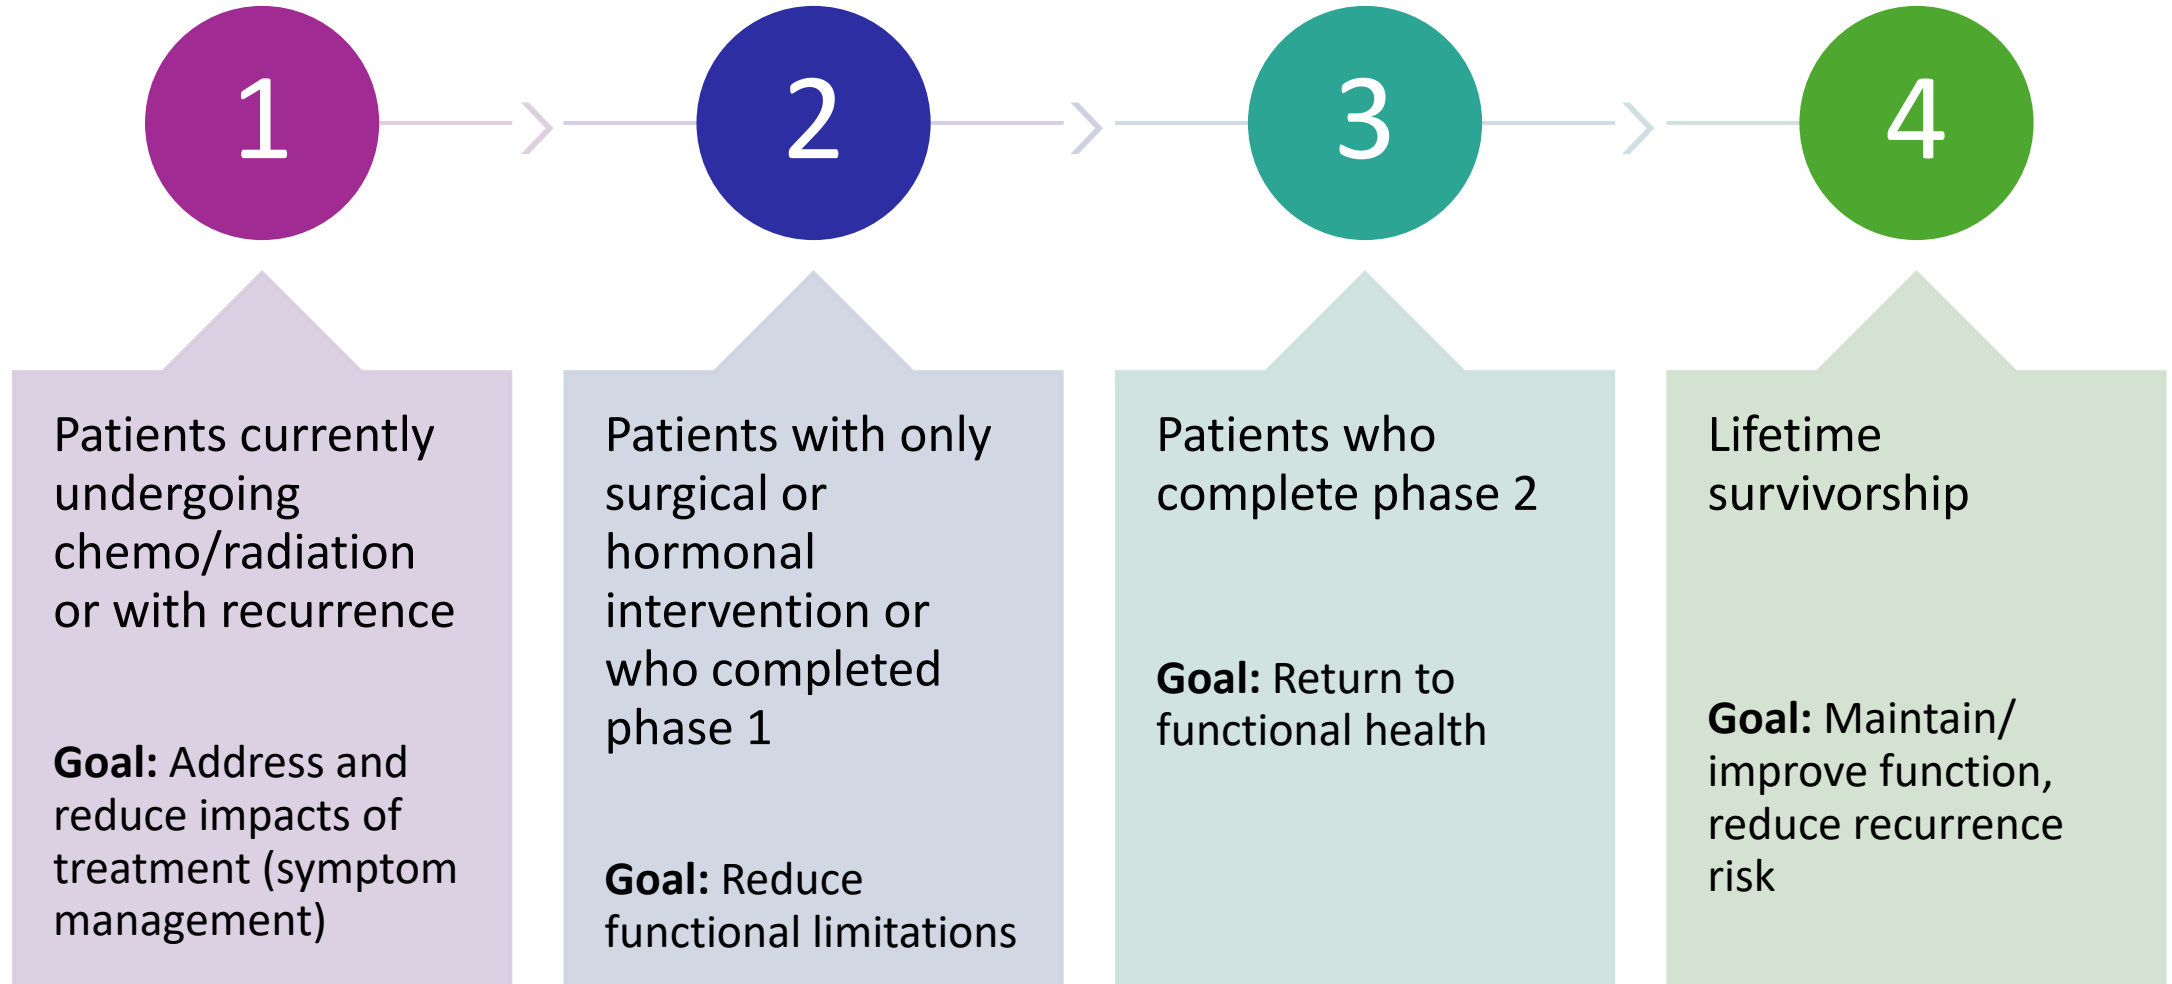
1

2

3

4

Patients currently undergoing chemo/radiation or with recurrence

**Goal:** Address and reduce impacts of treatment (symptom management)

Patients with only surgical or hormonal intervention or who completed phase 1

**Goal:** Reduce functional limitations

Patients who complete phase 2

**Goal:** Return to functional health

Lifetime survivorship

**Goal:** Maintain/ improve function, reduce recurrence risk